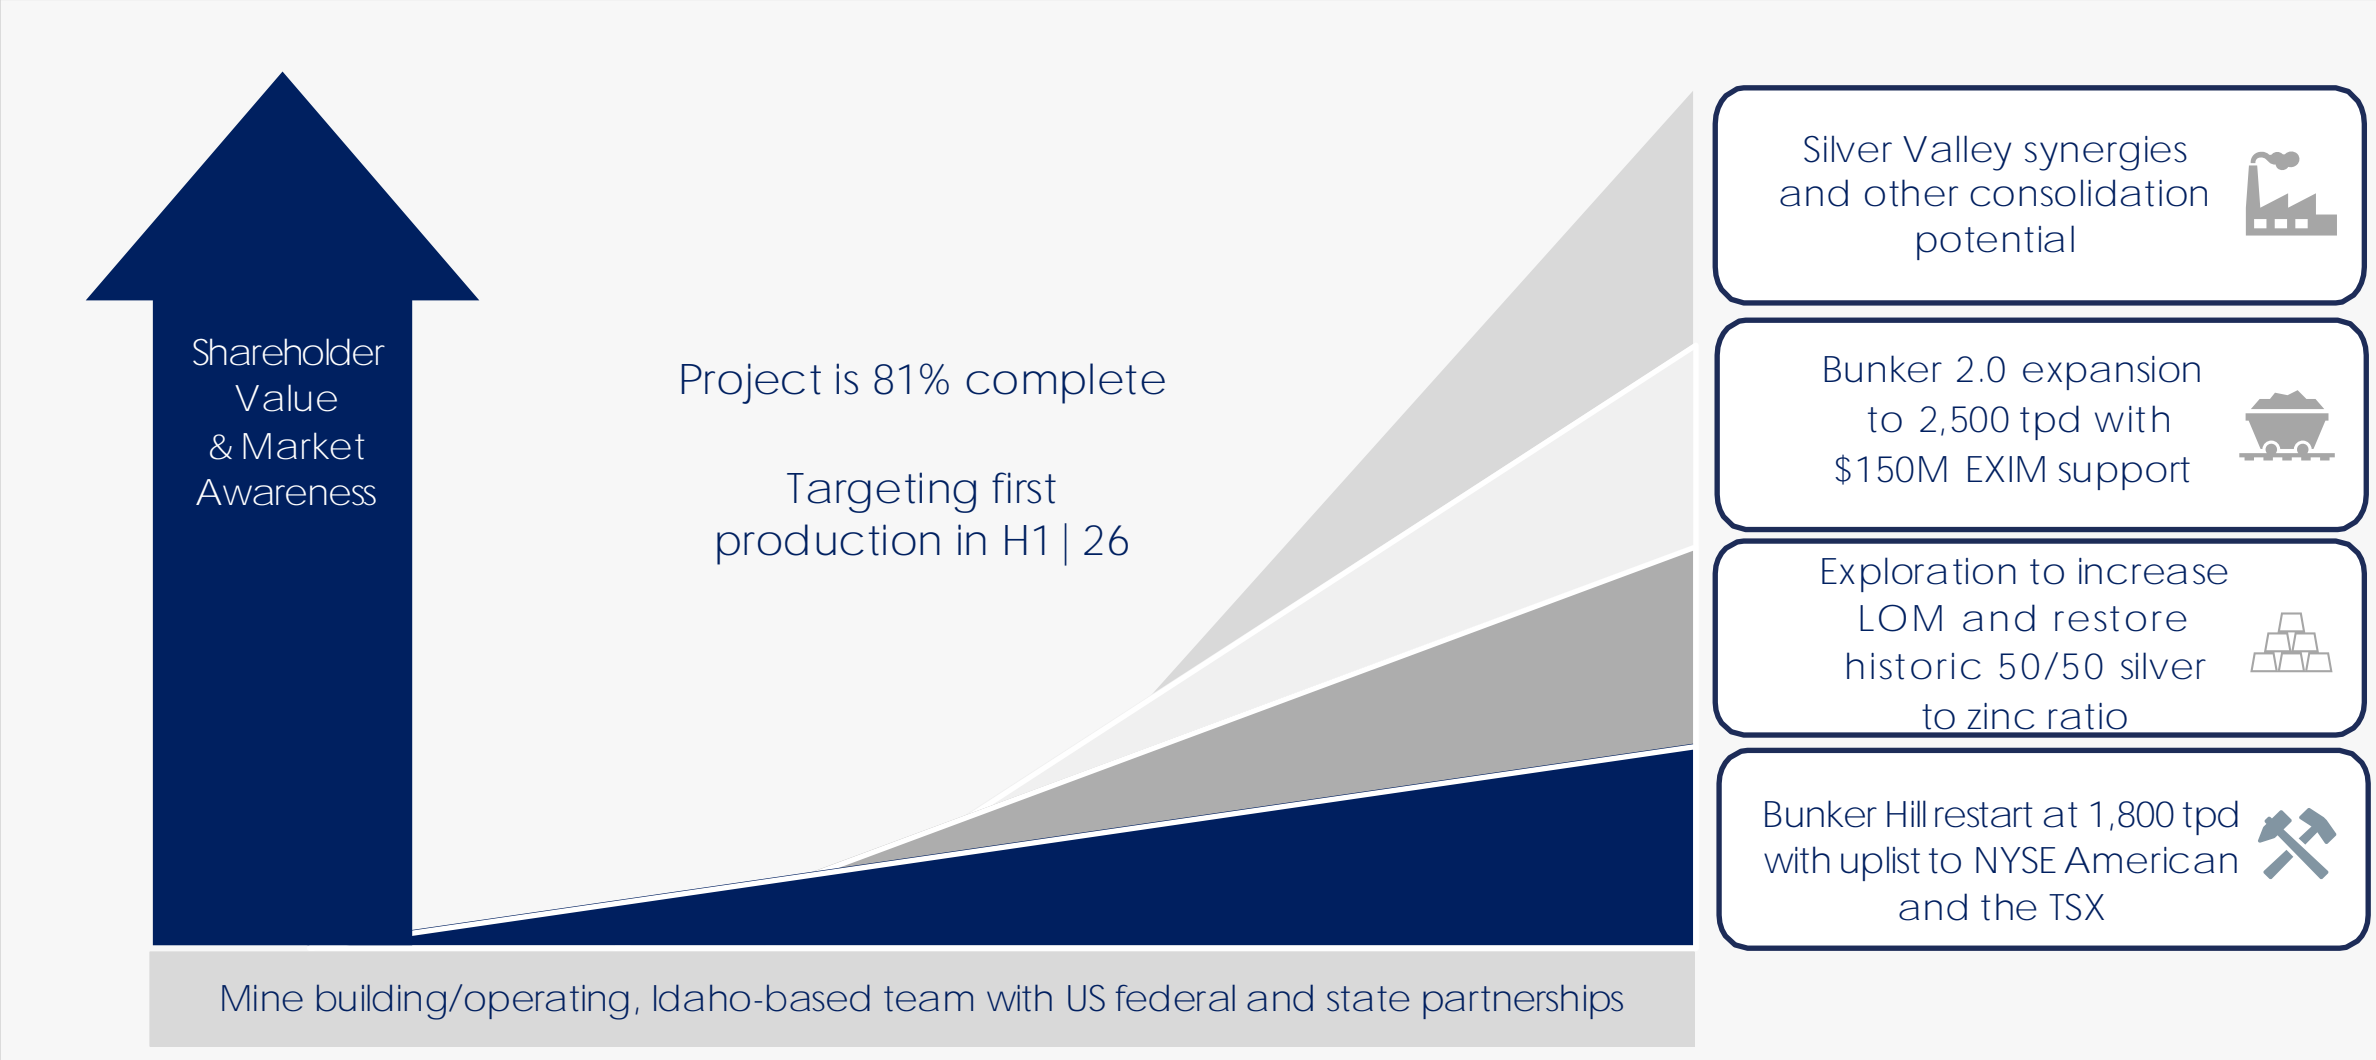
Shareholder Value & Market Awareness

Project is 81% complete

Targeting first production in H1 | 26

Silver Valley synergies and other consolidation potential

Bunker 2.0 expansion to 2,500 tpd with \$150M EXIM support

Exploration to increase LOM and restore historic 50/50 silver to zinc ratio

Bunker Hill restart at 1,800 tpd with uplist to NYSE American and the TSX

Mine building/operating, Idaho-based team with US federal and state partnerships